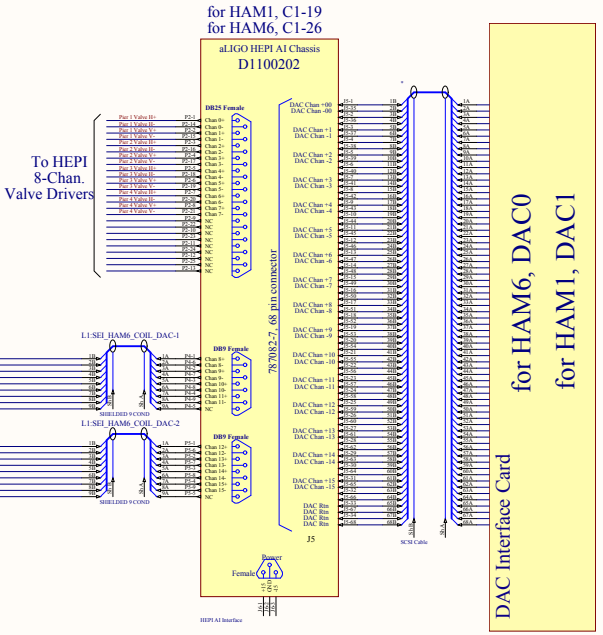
for HAM1, C1-19
for HAM6, C1-26

aLIGO HEPI AI Chassis
D1100202

DB25 Female

Pair 1 Valve H+
Pair 1 Valve H-
Pair 1 Valve V+
Pair 1 Valve V-
Pair 2 Valve H+
Pair 2 Valve H-
Pair 2 Valve V+
Pair 2 Valve V-
Pair 3 Valve H+
Pair 3 Valve H-
Pair 3 Valve V+
Pair 3 Valve V-
Pair 4 Valve H+
Pair 4 Valve H-
Pair 4 Valve V+
Pair 4 Valve V-

Chan 0+
Chan 0-
Chan 1+
Chan 1-
Chan 2+
Chan 2-
Chan 3+
Chan 3-
Chan 4+
Chan 4-
Chan 5+
Chan 5-
Chan 6+
Chan 6-
Chan 7+
Chan 7-
NC
NC
NC
NC
NC
NC
NC
NC
NC

To HEPI
8-Chan.
Valve Drivers

L1:SEI_HAM6_COIL_DAC-1

DB9 Female

Chan 8+
Chan 8-
Chan 9+
Chan 9-
Chan 10+
Chan 10-
Chan 11+
Chan 11-
NC

SHIELDED 9 COND

L1:SEI_HAM6_COIL_DAC-2

DB9 Female

Chan 12+
Chan 12-
Chan 13+
Chan 13-
Chan 14+
Chan 14-
Chan 15+
Chan 15-
NC

SHIELDED 9 COND

787082-7, 68 pin connector

DAC Chan +00
DAC Chan -00
DAC Chan +1
DAC Chan -1
DAC Chan +2
DAC Chan -2
DAC Chan +3
DAC Chan -3
DAC Chan +4
DAC Chan -4
DAC Chan +5
DAC Chan -5
DAC Chan +6
DAC Chan -6
DAC Chan +7
DAC Chan -7
DAC Chan +8
DAC Chan -8
DAC Chan +9
DAC Chan -9
DAC Chan +10
DAC Chan -10
DAC Chan +11
DAC Chan -11
DAC Chan +12
DAC Chan -12
DAC Chan +13
DAC Chan -13
DAC Chan +14
DAC Chan -14
DAC Chan +15
DAC Chan -15
DAC Rtn
DAC Rtn
DAC Rtn
DAC Rtn

J5

SCSI Cable

Power

Female

HEPI AI Interface

for HAM6, DAC0
for HAM1, DAC1

DAC Interface Card